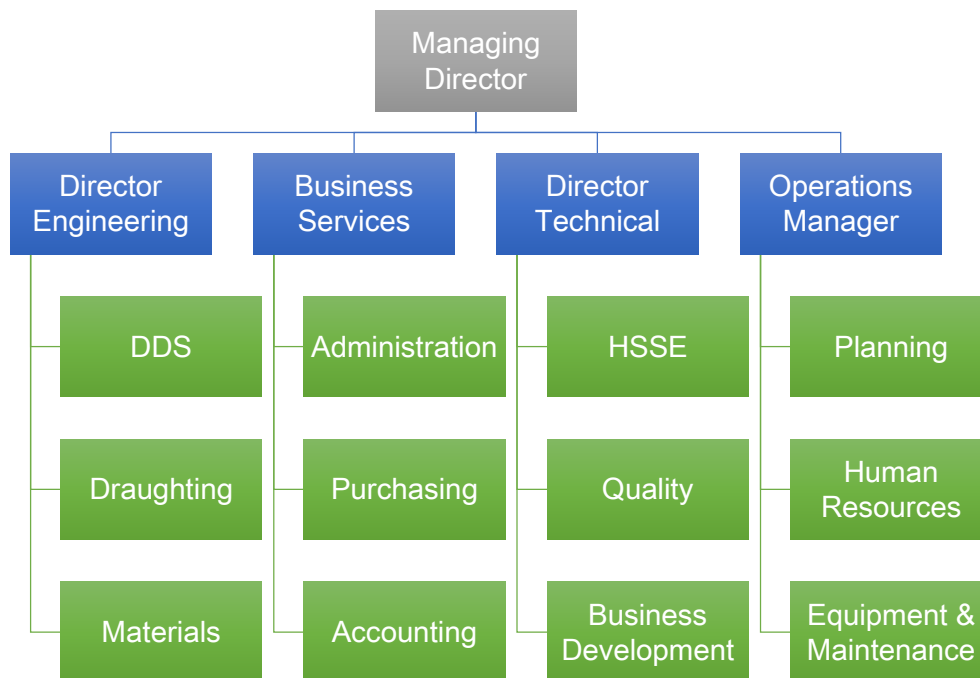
Managing Director

Director Engineering

DDS

Draughting

Materials

Business Services

Administration

Purchasing

Accounting

Director Technical

HSSE

Quality

Business Development

Operations Manager

Planning

Human Resources

Equipment & Maintenance